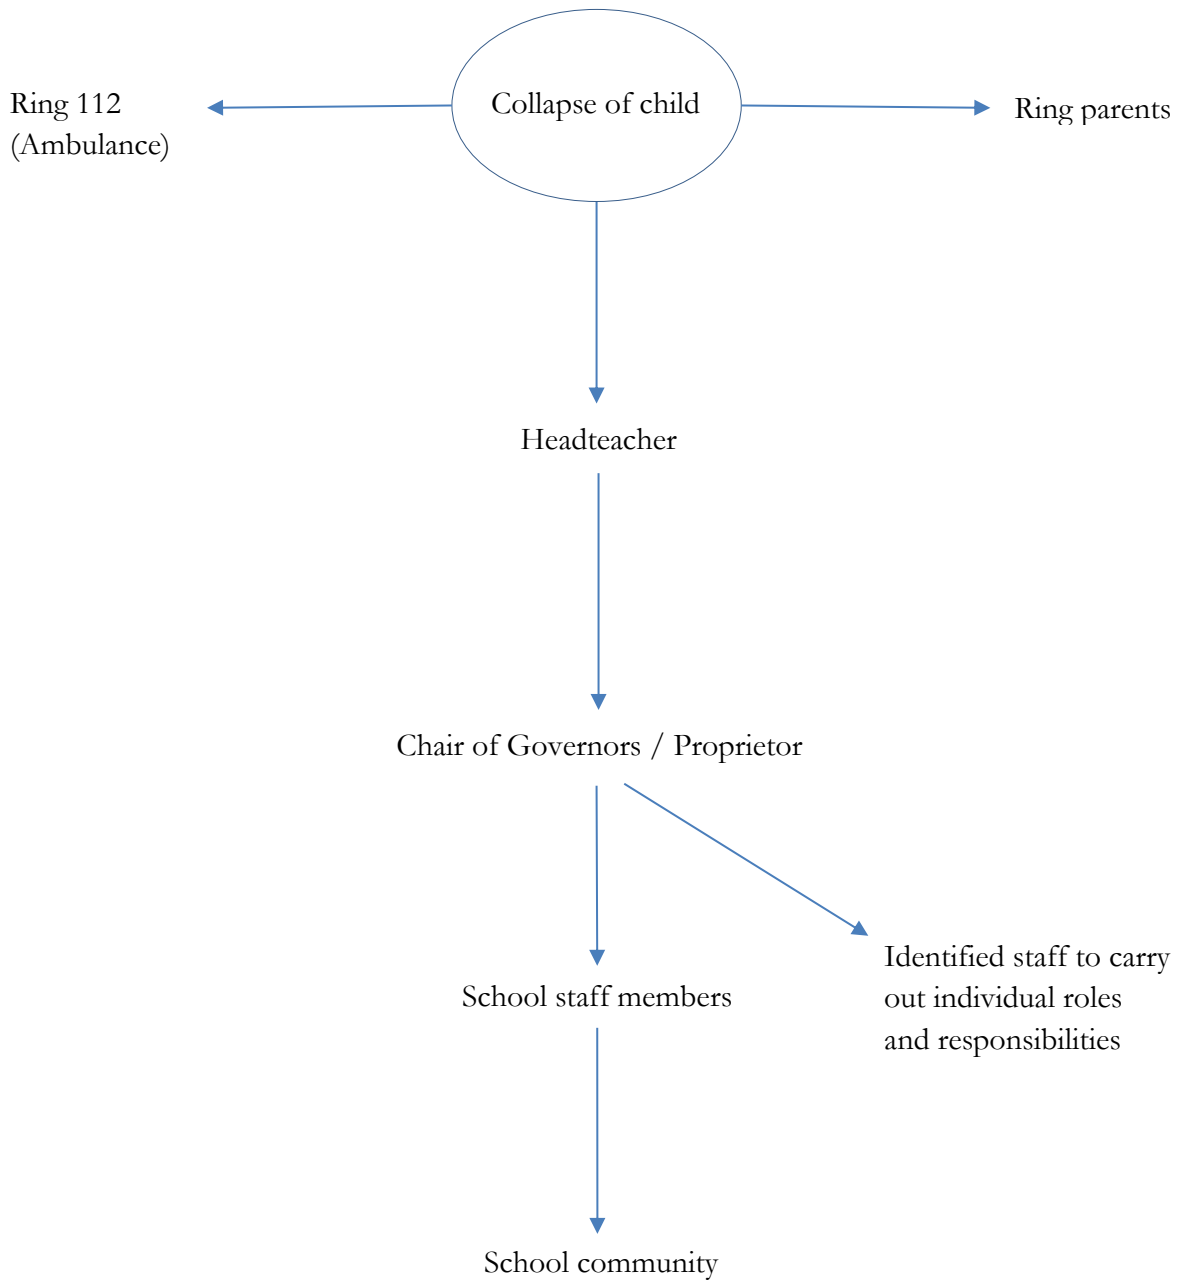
Ring 112
(Ambulance)

Collapse of child

Ring parents

Headteacher

Chair of Governors / Proprietor

School staff members

Identified staff to carry out individual roles and responsibilities

School community